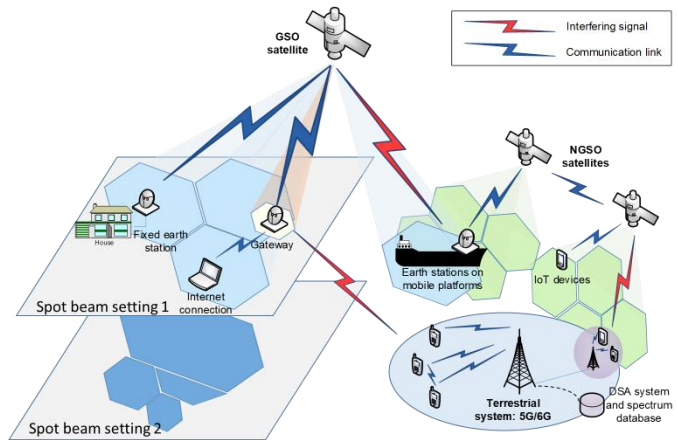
Interfering signal
Communication link

GSO satellite

NGSO satellites

House
Fixed earth station
Gateway
Internet connection

Earth stations on mobile platforms

IoT devices

Spot beam setting 1

Spot beam setting 2

Terrestrial system: 5G/6G

DSA system and spectrum database